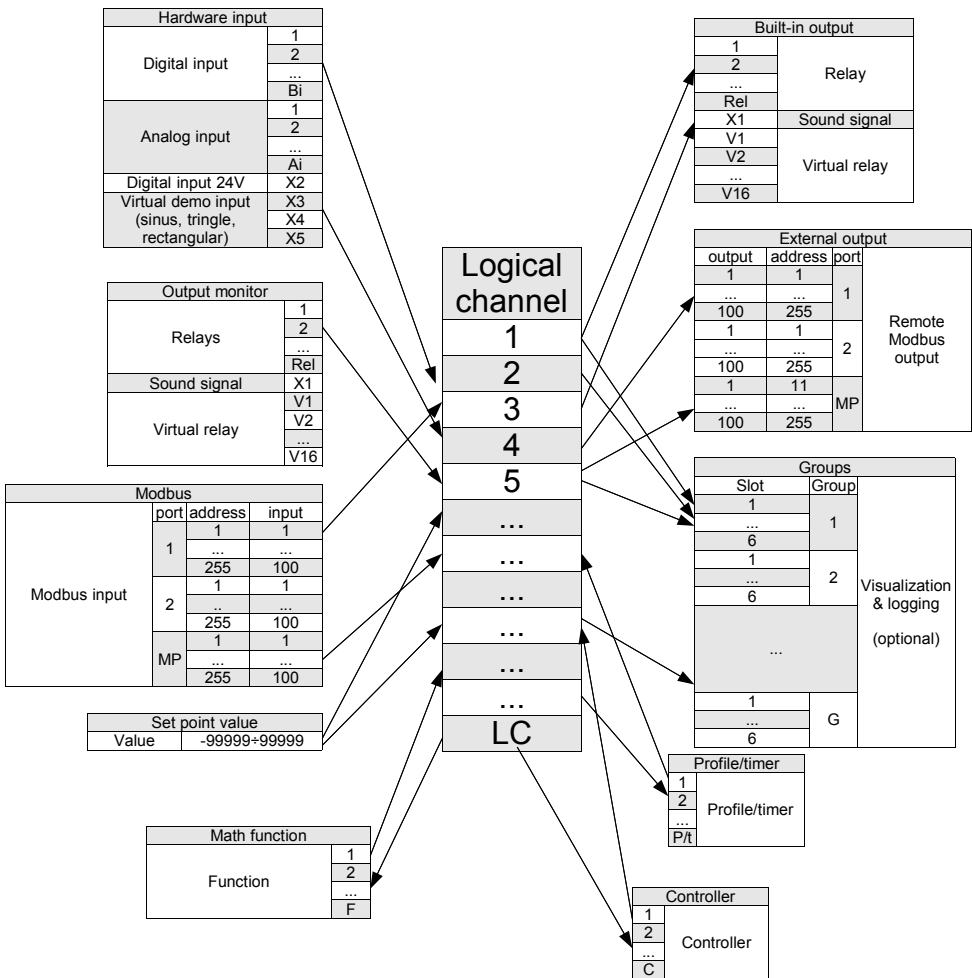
| Hardware input | |
|---|---|
| Digital input | 1 |
| | 2 |
| | ... |
| | Bi |
| Analog input | 1 |
| | 2 |
| | ... |
| | Ai |
| Digital input 24V | X2 |
| Virtual demo input (sinus, tringle, rectangular) | X3 |
| | X4 |
| | X5 |

| Output monitor | |
|---|---|
| Relays | 1 |
| | 2 |
| | ... |
| | Rel |
| Sound signal | X1 |
| Virtual relay | V1 |
| | V2 |
| | ... |
| | V16 |

| Modbus | | | |
|---|---|---|---|
| Modbus input | port | address | input |
| | 1 | 1 | 1 |
| | | ... | ... |
| | | 255 | 100 |
| | 2 | 1 | 1 |
| | | .. | ... |
| | | 255 | 100 |
| | MP | 1 | 1 |
| | | ... | ... |
| | | 255 | 100 |

| Set point value | |
|---|---|
| Value | -99999÷99999 |

| Math function | |
|---|---|
| Function | 1 |
| | 2 |
| | ... |
| | F |

| Logical channel |
|---|
| 1 |
| 2 |
| 3 |
| 4 |
| 5 |
| ... |
| ... |
| ... |
| ... |
| ... |
| ... |
| LC |

| Built-in output | |
|---|---|
| 1 | Relay |
| 2 | |
| ... | |
| Rel | |
| X1 | Sound signal |
| V1 | Virtual relay |
| V2 | |
| ... | |
| V16 | |

| External output | | | |
|---|---|---|---|
| output | address | port | Remote Modbus output |
| 1 | 1 | 1 | |
| ... | ... | | |
| 100 | 255 | | |
| 1 | 1 | 2 | |
| ... | ... | | |
| 100 | 255 | | |
| 1 | 11 | MP | |
| ... | ... | | |
| 100 | 255 | | |

| Groups | | |
|---|---|---|
| Slot | Group | Visualization & logging (optional) |
| 1 | 1 | |
| ... | | |
| 6 | | |
| 1 | 2 | |
| ... | | |
| 6 | | |
| ... | | |
| 1 | G | |
| ... | | |
| 6 | | |

| Profile/timer | |
|---|---|
| 1 | Profile/timer |
| 2 | |
| ... | |
| P/t | |

| Controller | |
|---|---|
| 1 | Controller |
| 2 | |
| ... | |
| C | |